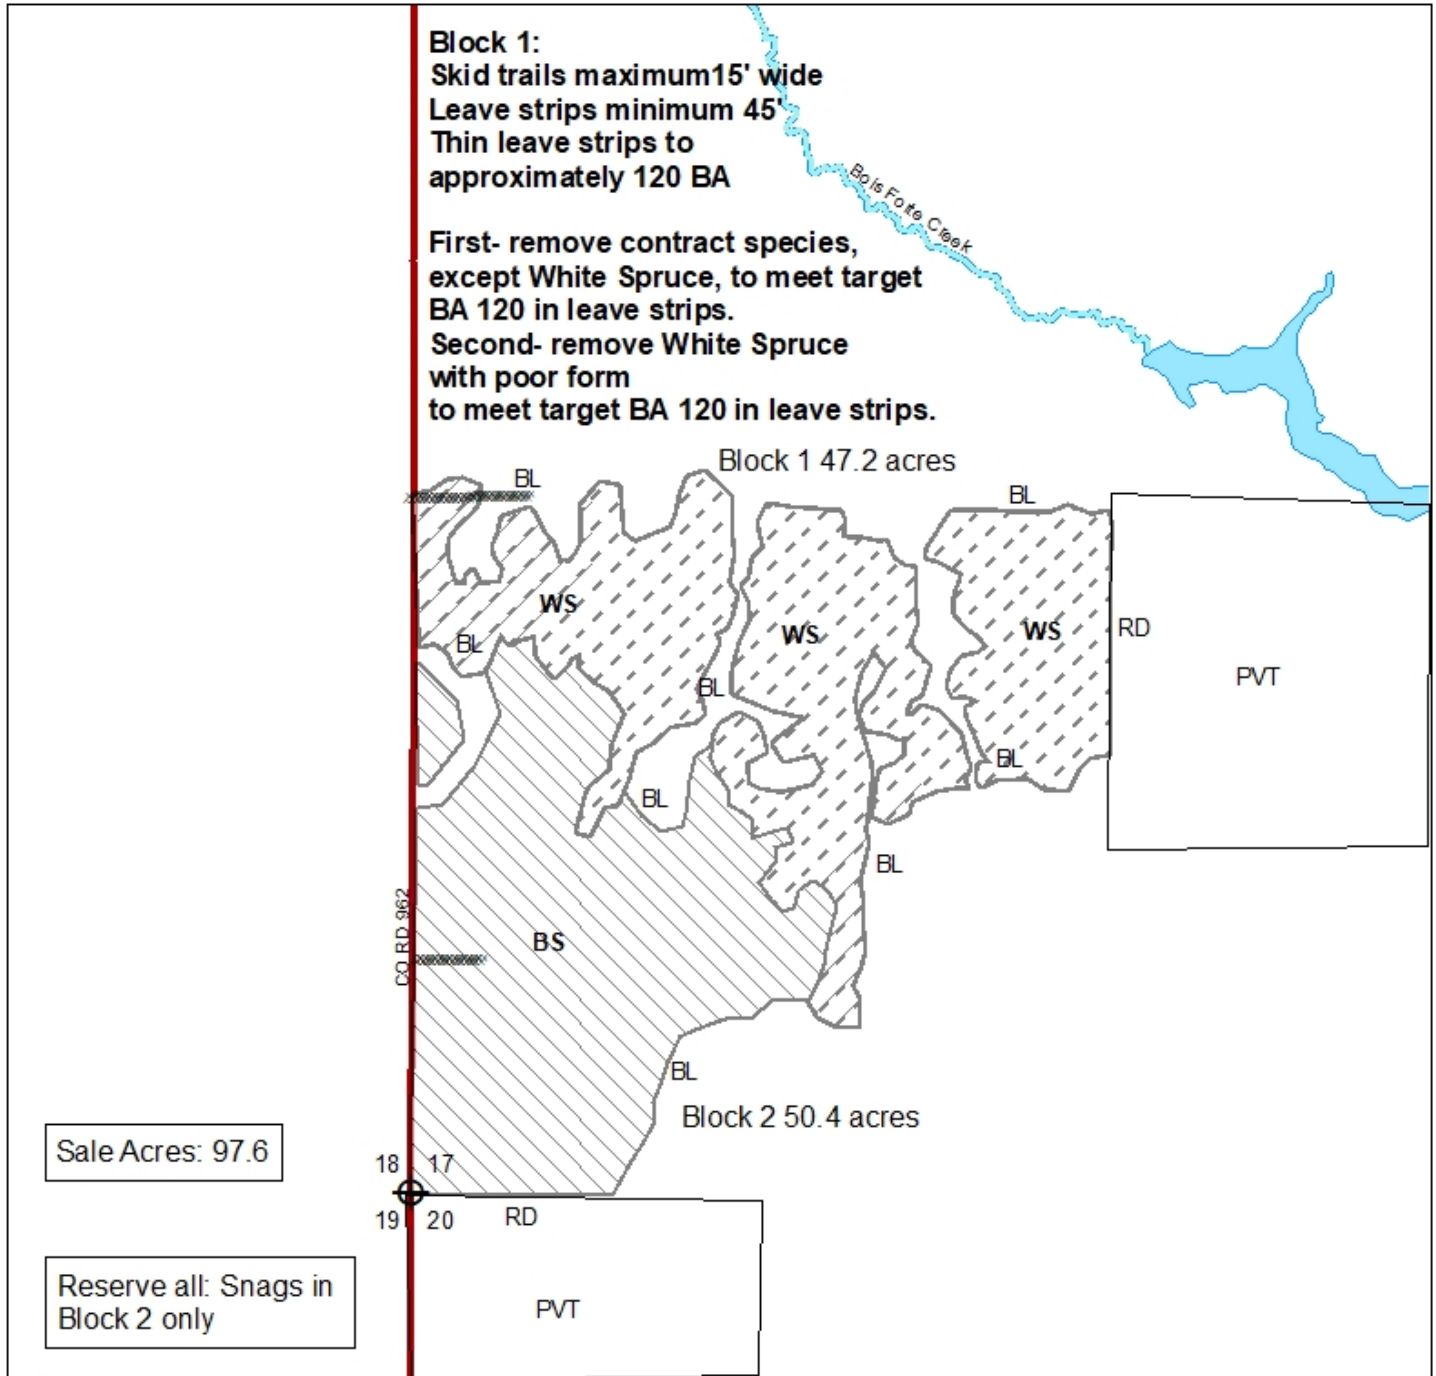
Block 1:
Skid trails maximum15' wide
Leave strips minimum 45'
Thin leave strips to approximately 120 BA

First- remove contract species, except White Spruce, to meet target BA 120 in leave strips.
Second- remove White Spruce with poor form to meet target BA 120 in leave strips.

Bois Forte Creek

Block 1 47.2 acres

BL

BL

WS

WS

WS

RD

PVT

BL

BL

BL

BL

BL

CO RD 962

BS

BL

Block 2 50.4 acres

Sale Acres: 97.6

18

17

19

20

RD

Reserve all: Snags in Block 2 only

PVT